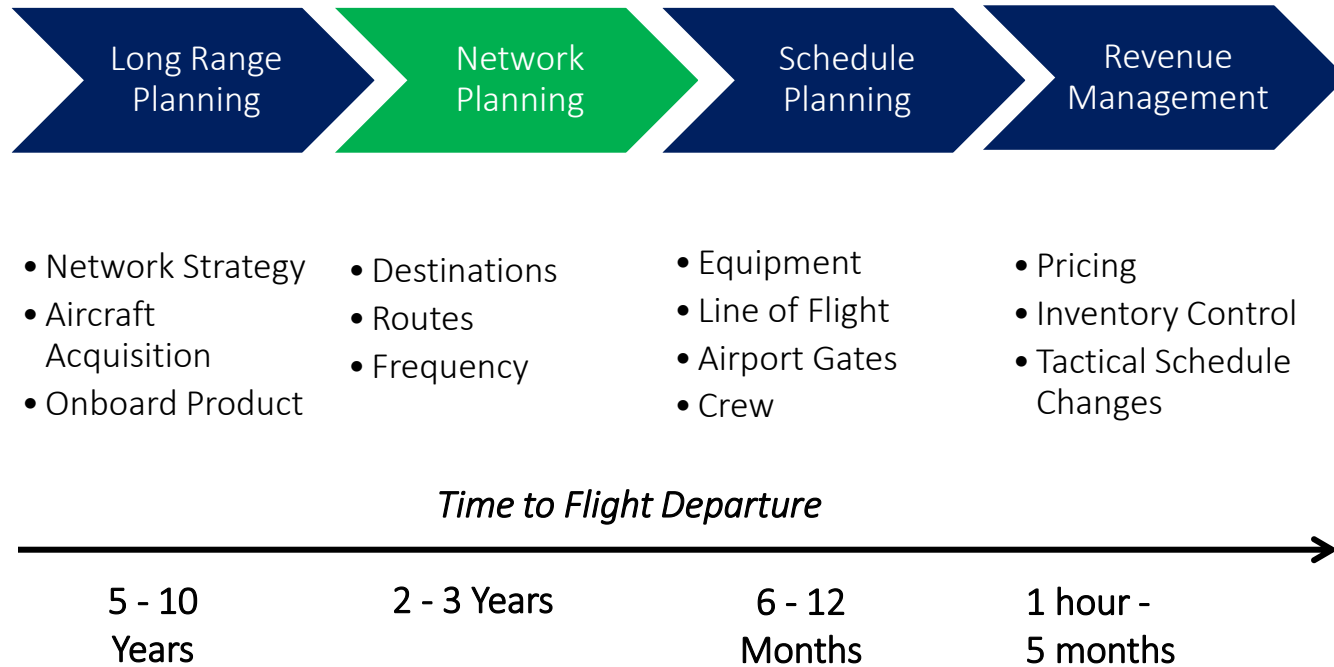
Long Range Planning

Network Planning

Schedule Planning

Revenue Management

• Network Strategy
• Aircraft Acquisition
• Onboard Product

• Destinations
• Routes
• Frequency

• Equipment
• Line of Flight
• Airport Gates
• Crew

• Pricing
• Inventory Control
• Tactical Schedule Changes

Time to Flight Departure

5 - 10 Years

2 - 3 Years

6 - 12 Months

1 hour - 5 months